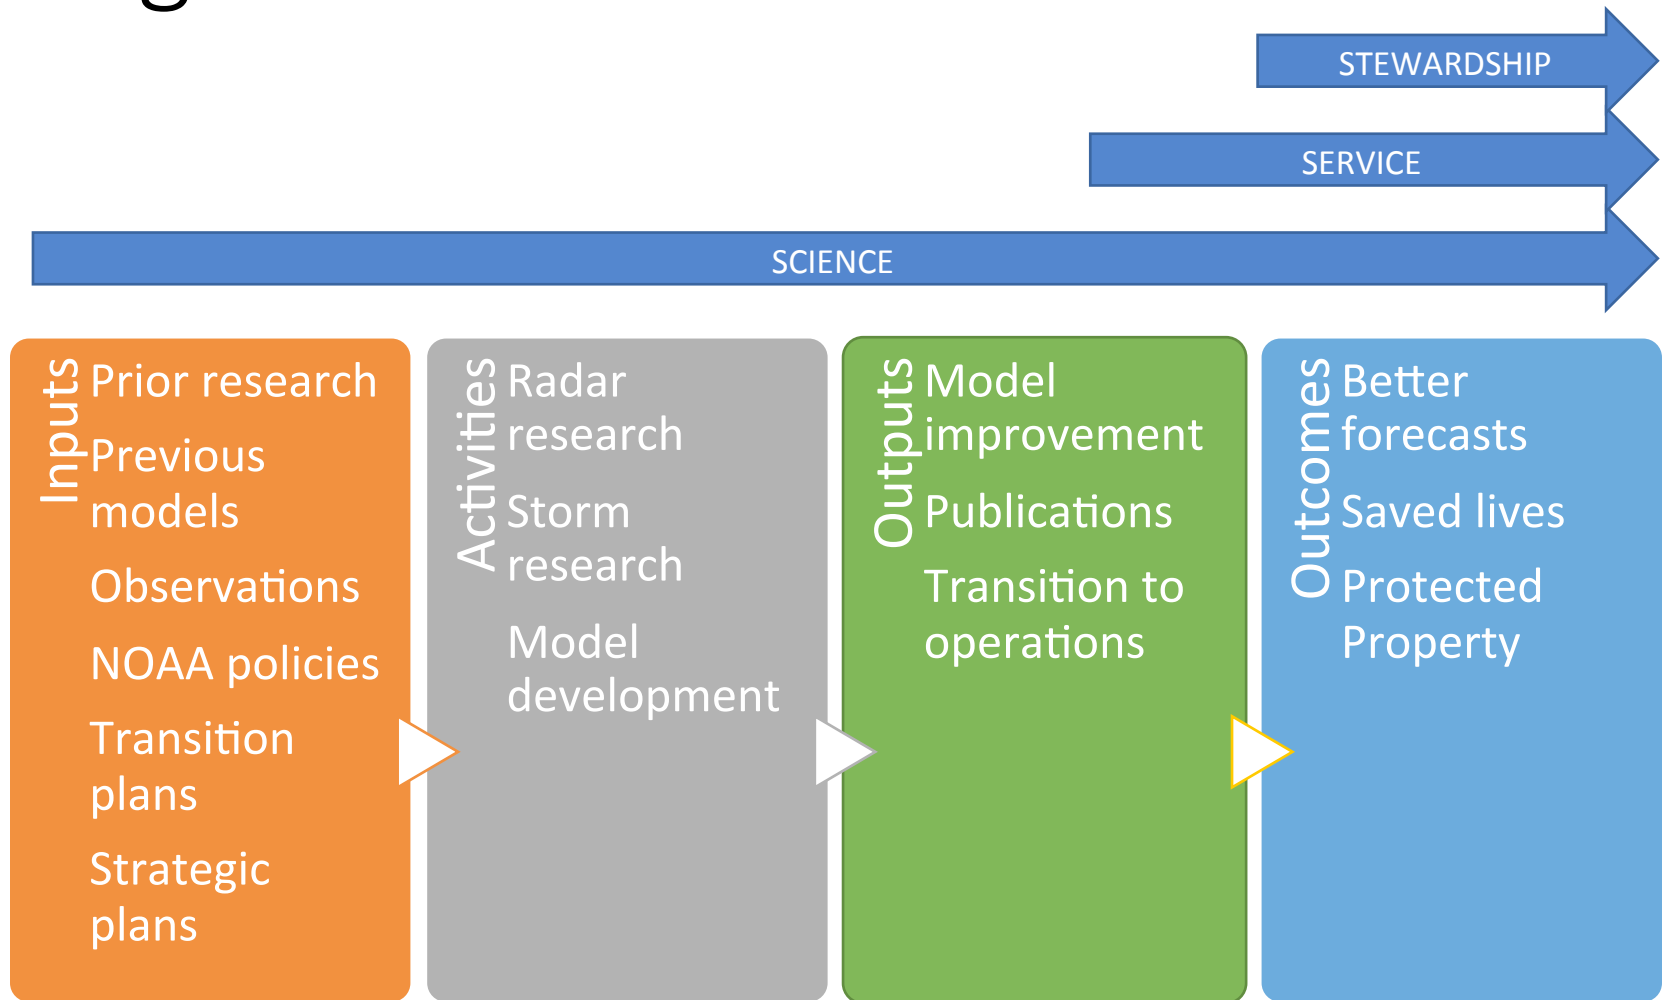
STEWARDSHIP

SERVICE

SCIENCE

Inputs

Prior research

Previous models

Observations

NOAA policies

Transition plans

Strategic plans

Activities

Radar research

Storm research

Model development

Outputs

Model improvement

Publications

Transition to operations

Outcomes

Better forecasts

Saved lives

Protected Property